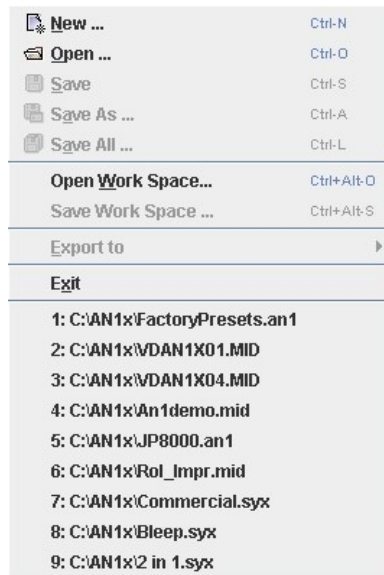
New ... Ctrl-N
Open ... Ctrl-O
Save Ctrl-S
Save As ... Ctrl-A
Save All ... Ctrl-L

Open Work Space... Ctrl+Alt-O
Save Work Space ... Ctrl+Alt-S

Export to

Exit

1: C:\AN1x\FactoryPresets.an1
2: C:\AN1x\VDAN1X01.MID
3: C:\AN1x\VDAN1X04.MID
4: C:\AN1x\An1demo.mid
5: C:\AN1x\JP8000.an1
6: C:\AN1x\Rol_Impr.mid
7: C:\AN1x\Commercial.syx
8: C:\AN1x\Bleep.syx
9: C:\AN1x\2 in 1.syx